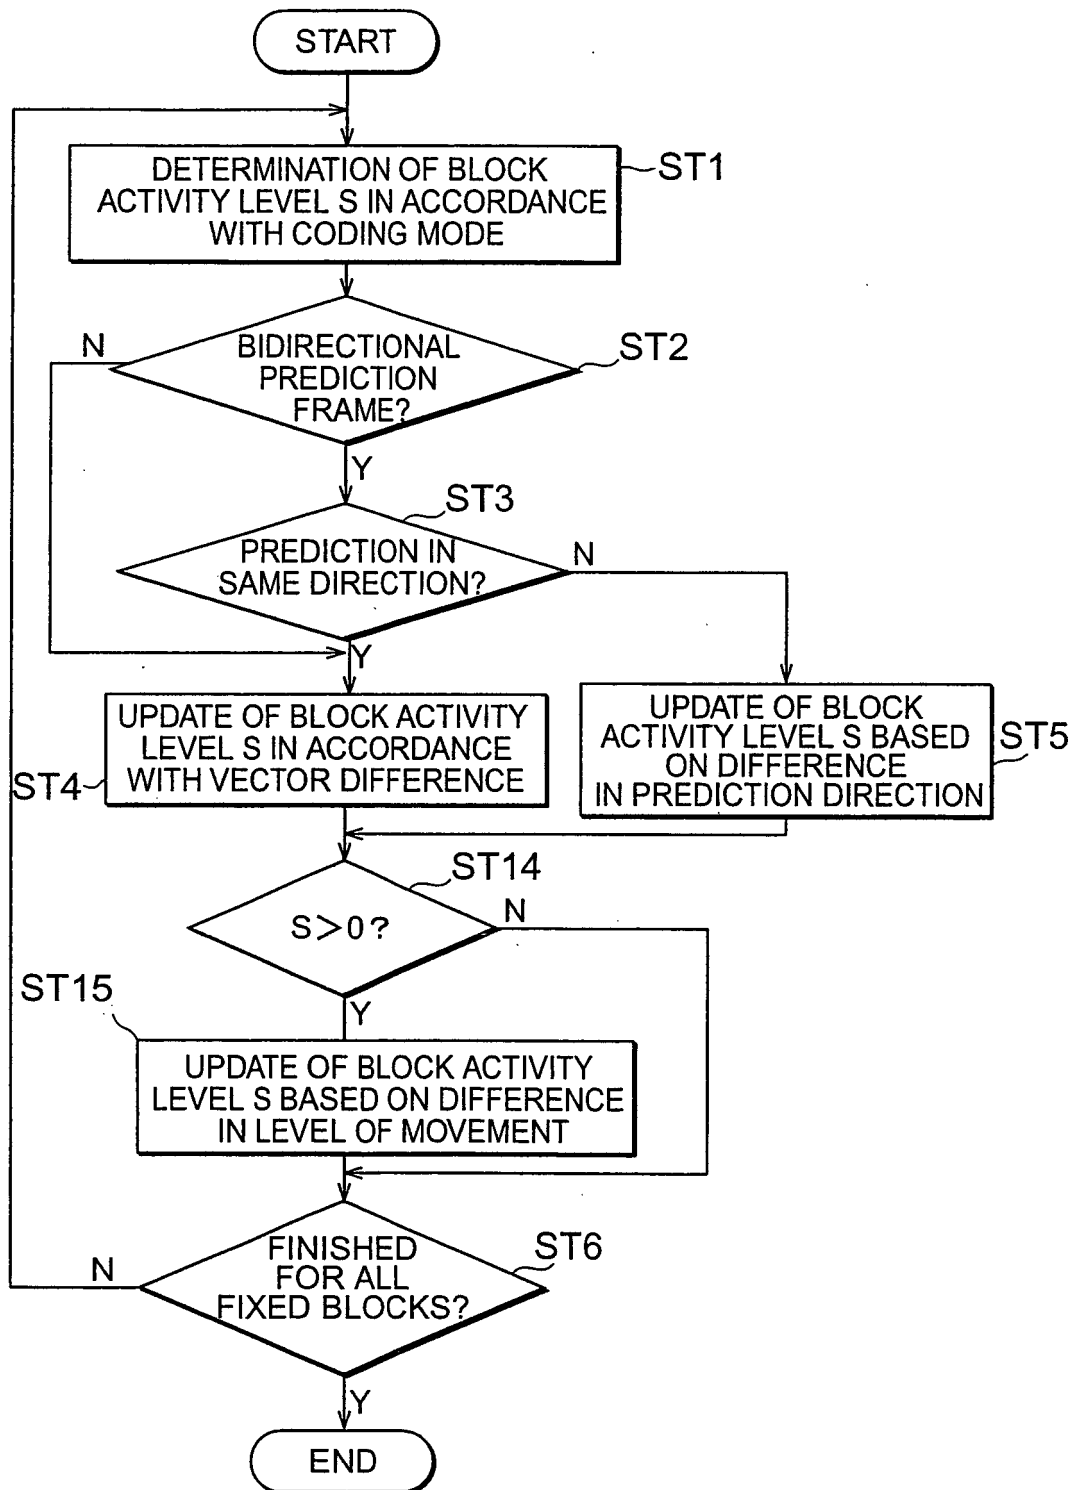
START

DETERMINATION OF BLOCK ACTIVITY LEVEL S IN ACCORDANCE WITH CODING MODE

ST1

N

BIDIRECTIONAL PREDICTION FRAME?

ST2

Y

ST3

PREDICTION IN SAME DIRECTION?

N

Y

UPDATE OF BLOCK ACTIVITY LEVEL S IN ACCORDANCE WITH VECTOR DIFFERENCE

ST4

UPDATE OF BLOCK ACTIVITY LEVEL S BASED ON DIFFERENCE IN PREDICTION DIRECTION

ST5

ST14

$S>0$?

N

ST15

Y

UPDATE OF BLOCK ACTIVITY LEVEL S BASED ON DIFFERENCE IN LEVEL OF MOVEMENT

N

FINISHED FOR ALL FIXED BLOCKS?

ST6

Y

END